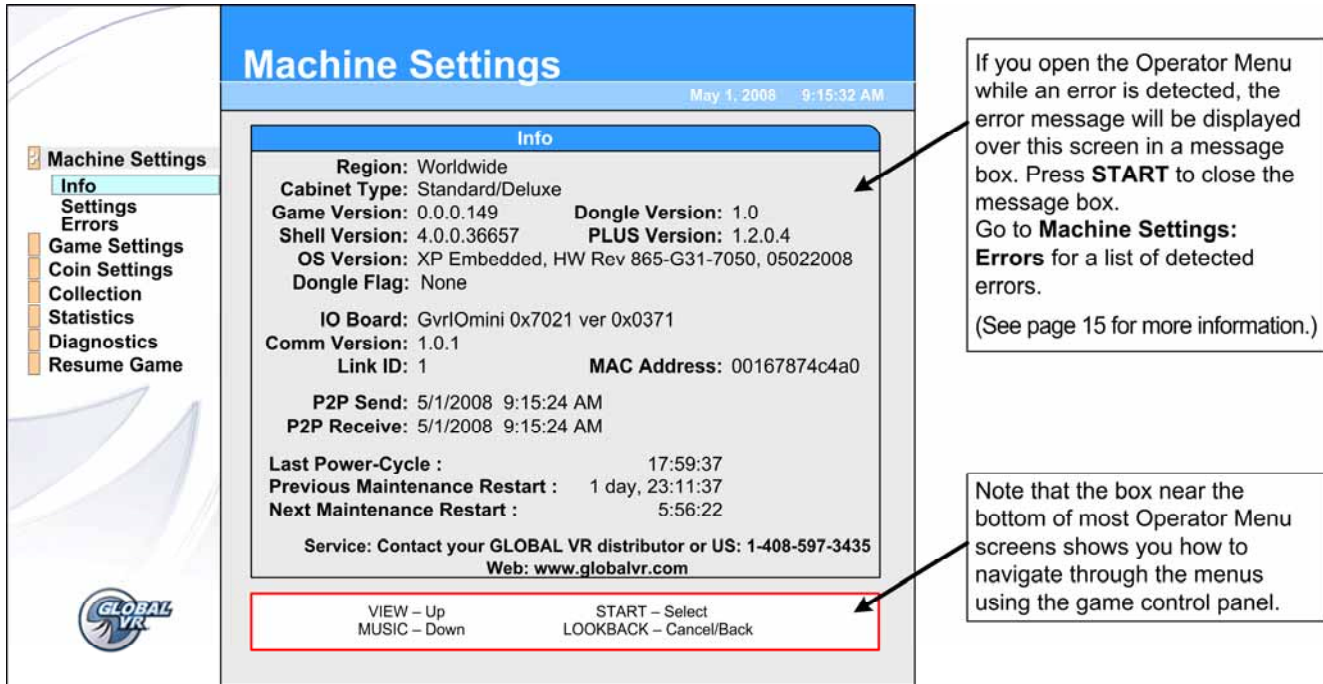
Machine Settings
Info
Settings
Errors
Game Settings
Coin Settings
Collection
Statistics
Diagnostics
Resume Game

GLOBAL VR

Machine Settings

May 1, 2008 9:15:32 AM

Info

Region: Worldwide
Cabinet Type: Standard/Deluxe
Game Version: 0.0.0.149 Dongle Version: 1.0
Shell Version: 4.0.0.36657 PLUS Version: 1.2.0.4
OS Version: XP Embedded, HW Rev 865-G31-7050, 05022008
Dongle Flag: None

IO Board: GvrIOmini 0x7021 ver 0x0371
Comm Version: 1.0.1
Link ID: 1 MAC Address: 00167874c4a0

P2P Send: 5/1/2008 9:15:24 AM
P2P Receive: 5/1/2008 9:15:24 AM

Last Power-Cycle : 17:59:37
Previous Maintenance Restart : 1 day, 23:11:37
Next Maintenance Restart : 5:56:22

Service: Contact your GLOBAL VR distributor or US: 1-408-597-3435
Web: www.globalvr.com

VIEW – Up START – Select
MUSIC – Down LOOKBACK – Cancel/Back

If you open the Operator Menu while an error is detected, the error message will be displayed over this screen in a message box. Press **START** to close the message box.
Go to **Machine Settings: Errors** for a list of detected errors.
(See page 15 for more information.)

Note that the box near the bottom of most Operator Menu screens shows you how to navigate through the menus using the game control panel.